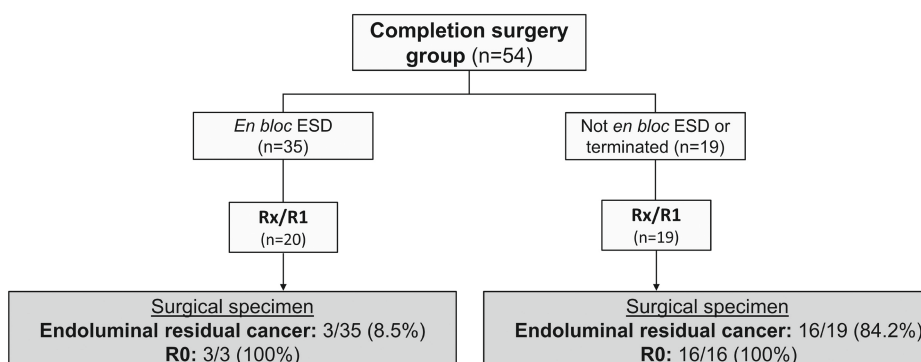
Completion surgery group (n=54)

En bloc ESD (n=35)

Not en bloc ESD or terminated (n=19)

Rx/R1 (n=20)

Rx/R1 (n=19)

Surgical specimen
Endoluminal residual cancer: 3/35 (8.5%)
R0: 3/3 (100%)

Surgical specimen
Endoluminal residual cancer: 16/19 (84.2%)
R0: 16/16 (100%)